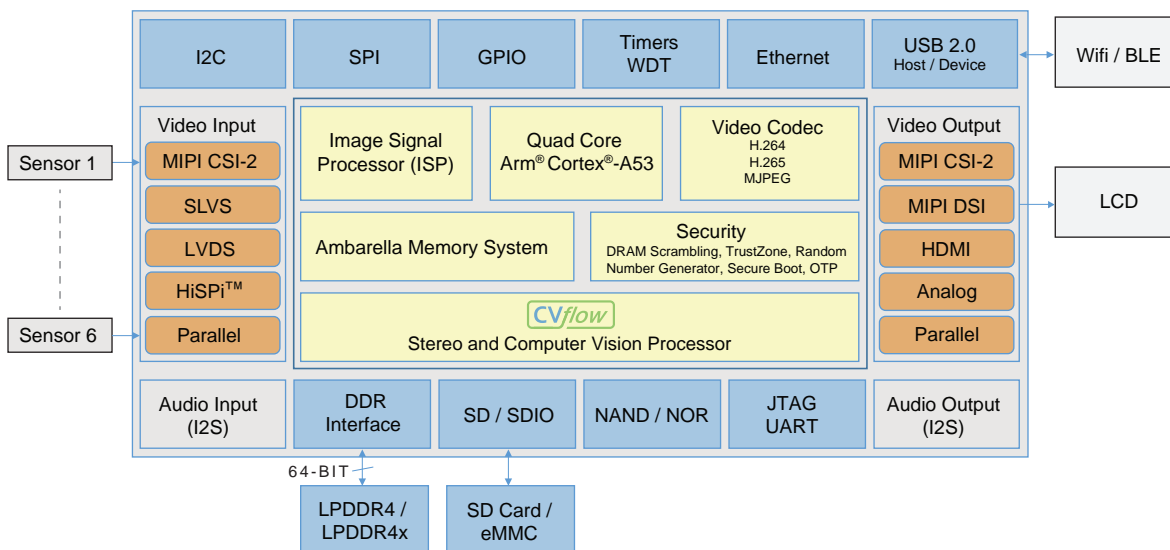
I2C

SPI

GPIO

Timers
WDT

Ethernet

USB 2.0
Host / Device

Wifi / BLE

Sensor 1

Sensor 6

Video Input

MIPI CSI-2

SLVS

LVDS

HiSPi™

Parallel

Image Signal Processor (ISP)

Quad Core Arm® Cortex®-A53

Video Codec
H.264
H.265
MJPEG

Ambarella Memory System

Security
DRAM Scrambling, TrustZone, Random Number Generator, Secure Boot, OTP

CVflow

Stereo and Computer Vision Processor

Video Output

MIPI CSI-2

MIPI DSI

HDMI

Analog

Parallel

LCD

Audio Input
(I2S)

DDR
Interface

SD / SDIO

NAND / NOR

JTAG
UART

Audio Output
(I2S)

64-BIT

LPDDR4 /
LPDDR4x

SD Card /
eMMC